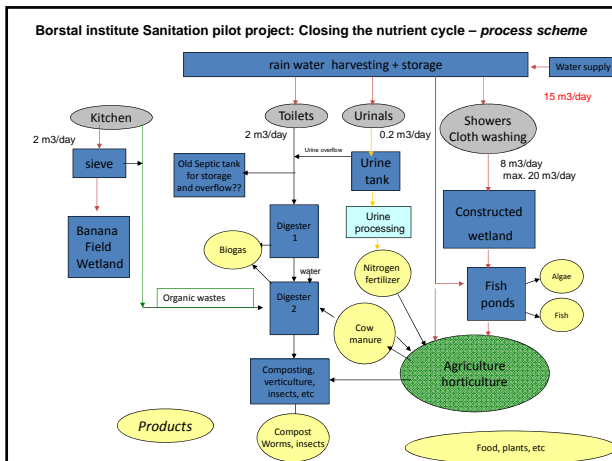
Borstal institute Sanitation pilot project: Closing the nutrient cycle – *process scheme*

rain water harvesting + storage

Water supply

15 m3/day

Kitchen

2 m3/day

sieve

Banana Field Wetland

Toilets

2 m3/day

Urinals

0.2 m3/day

Urine overflow

Old Septic tank for storage and overflow??

Urine tank

Urine processing

Digester 1

Biogas

water

Digester 2

Organic wastes

Nitrogen fertilizer

Cow manure

Showers Cloth washing

8 m3/day
max. 20 m3/day

Constructed wetland

Fish ponds

Algae

Fish

Agriculture horticulture

Composting, verticulture, insects, etc

Products

Compost Worms, insects

Food, plants, etc